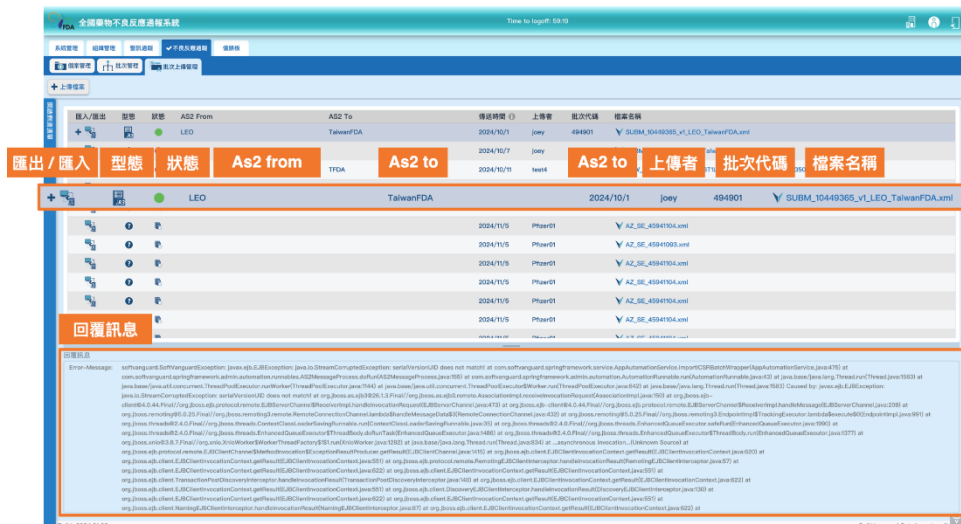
全國藥物不良反應通報系統

Time to logoff: 59:19

系統管理 | 組織管理 | 警訊通報 | 不良反應通報 | 個案報

個案管理 | 批次管理 | 批次上傳管理

上傳檔案

| 匯入/匯出 | 型態 | 狀態 | AS2 From | AS2 To | 傳送時間 | 上傳者 | 批次代碼 | 檔案名稱 |
|---|---|---|---|---|---|---|---|---|
| | | | LEO | TaiwanFDA | 2024/10/1 | joey | 494901 | SUBM_10449365_v1_LEO_TaiwanFDA.xml |
| | | | | | 2024/10/7 | joey | | |
| | | | | TFDA | 2024/10/11 | test4 | | |
| | | | LEO | TaiwanFDA | 2024/10/1 | joey | 494901 | SUBM_10449365_v1_LEO_TaiwanFDA.xml |
| | | | | | 2024/11/5 | Pfizer01 | | AZ_SE_45941104.xml |
| | | | | | 2024/11/5 | Pfizer01 | | AZ_SE_45941093.xml |
| | | | | | 2024/11/5 | Pfizer01 | | AZ_SE_45941104.xml |
| | | | | | 2024/11/5 | Pfizer01 | | AZ_SE_45941104.xml |
| | | | | | 2024/11/5 | Pfizer01 | | AZ_SE_45941104.xml |
| | | | | | 2024/11/5 | Pfizer01 | | AZ_SE_45941104.xml |

匯出 / 匯入 | 型態 | 狀態 | As2 from | As2 to | As2 to | 上傳者 | 批次代碼 | 檔案名稱

回覆訊息

回覆訊息

Error-Message: softvanguard.SoftVanguardException: javax.ejb.EJBException: java.io.StreamCorruptedException: serialVersionUID does not match! at com.softvanguard.springframework.service.AppAutomationService.importCSRBatchWrapper(AppAutomationService.java:475) at com.softvanguard.springframework.admin.automation.runnables.AS2MessageProcess.doRun(AS2MessageProcess.java:156) at com.softvanguard.springframework.admin.automation.AutomationRunnable.run(AutomationRunnable.java:43) at java.base/java.lang.Thread.run(Thread.java:1583) at java.base/java.util.concurrent.ThreadPoolExecutor.runWorker(ThreadPoolExecutor.java:1144) at java.base/java.util.concurrent.ThreadPoolExecutor$Worker.run(ThreadPoolExecutor.java:642) at java.base/java.lang.Thread.run(Thread.java:1583) Caused by: javax.ejb.EJBException: java.io.StreamCorruptedException: serialVersionUID does not match! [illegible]